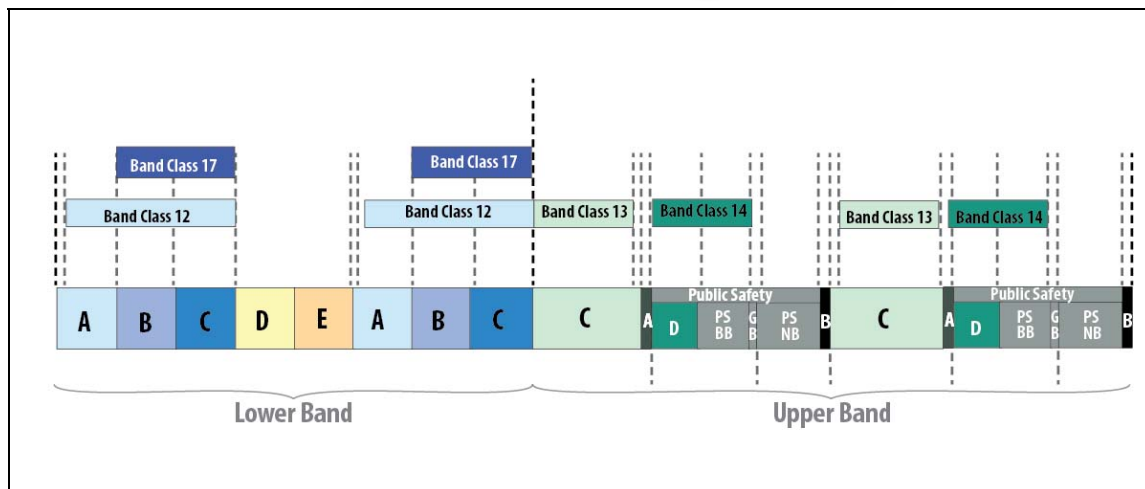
Band Class 17
Band Class 12
Band Class 17
Band Class 12
Band Class 13
Band Class 14
Band Class 13
Band Class 14

A B C D E A B C C
Public Safety
A D PS BB G B PS NB B
C
Public Safety
A D PS BB G B PS NB B

Lower Band
Upper Band